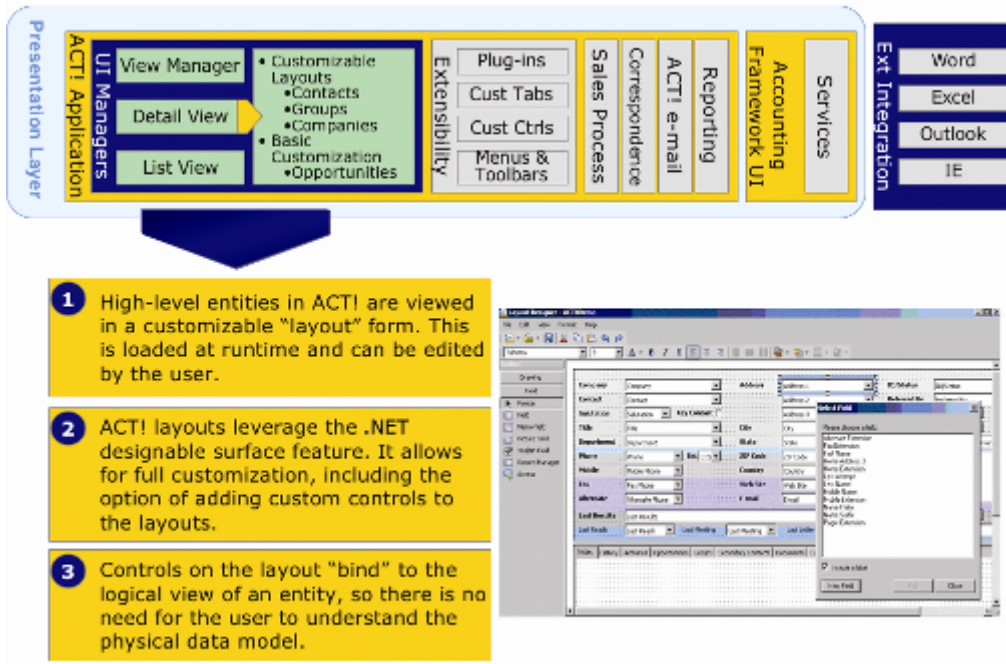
Presentation Layer

ACT! Application

UI Managers

View Manager

Detail View

List View

• Customizable Layouts
•Contacts
•Groups
•Companies
• Basic Customization
•Opportunities

Extensibility

Plug-ins

Cust Tabs

Cust Ctrls

Menus & Toolbars

Sales Process

Correspondence

ACT! e-mail

Reporting

Accounting Framework UI

Services

Ext Integration

Word

Excel

Outlook

IE

1 High-level entities in ACT! are viewed in a customizable "layout" form. This is loaded at runtime and can be edited by the user.

2 ACT! layouts leverage the .NET designable surface feature. It allows for full customization, including the option of adding custom controls to the layouts.

3 Controls on the layout "bind" to the logical view of an entity, so there is no need for the user to understand the physical data model.

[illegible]